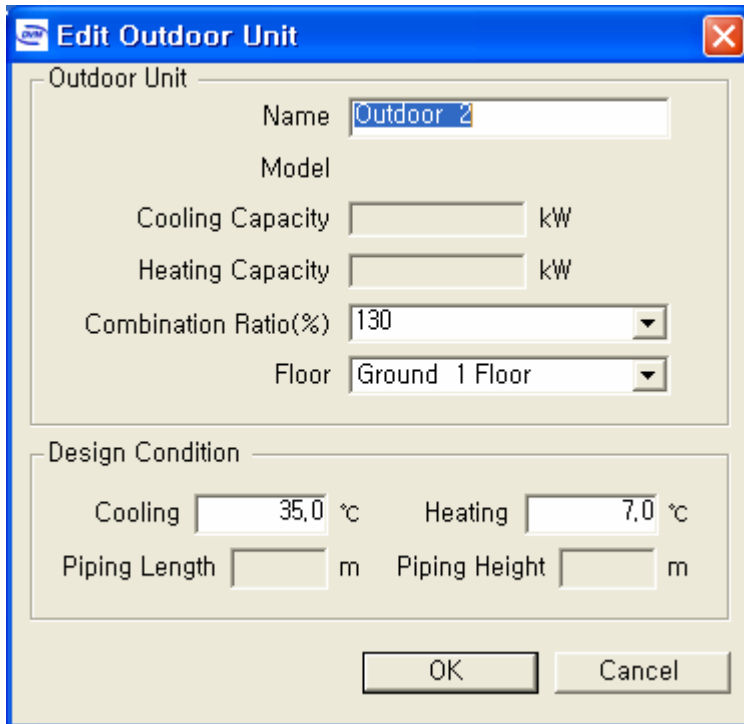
Edit Outdoor Unit

Outdoor Unit

Name Outdoor 2

Model

Cooling Capacity kW

Heating Capacity kW

Combination Ratio(%) 130

Floor Ground 1 Floor

Design Condition

Cooling 35.0 ℃ Heating 7.0 ℃

Piping Length m Piping Height m

OK Cancel